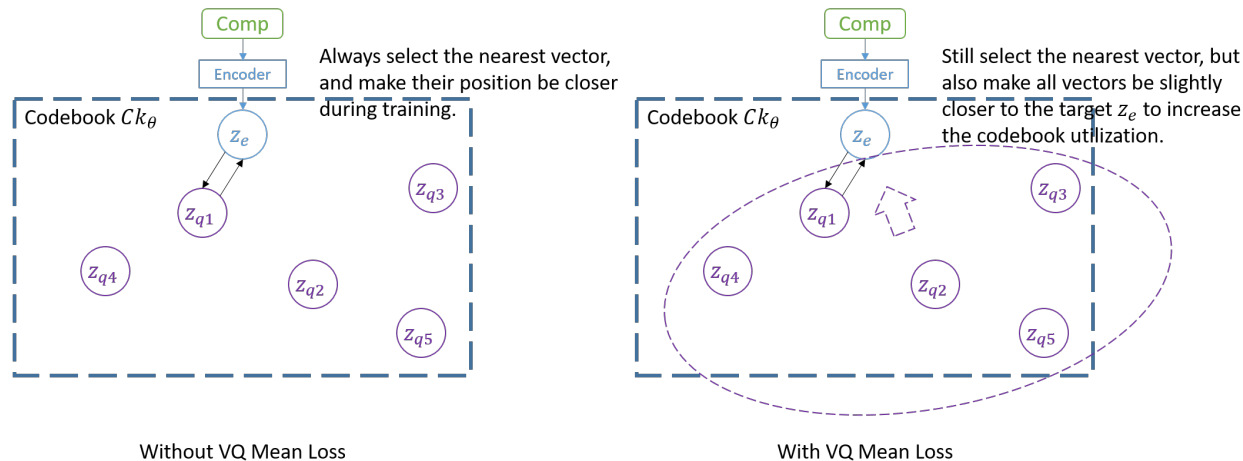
Comp

Encoder

Always select the nearest vector, and make their position be closer during training.

Codebook $Ck_\theta$

$z_e$

$z_{q1}$

$z_{q3}$

$z_{q4}$

$z_{q2}$

$z_{q5}$

Without VQ Mean Loss

Comp

Encoder

Still select the nearest vector, but also make all vectors be slightly closer to the target $z_e$ to increase the codebook utilization.

Codebook $Ck_\theta$

$z_e$

$z_{q1}$

$z_{q3}$

$z_{q4}$

$z_{q2}$

$z_{q5}$

With VQ Mean Loss